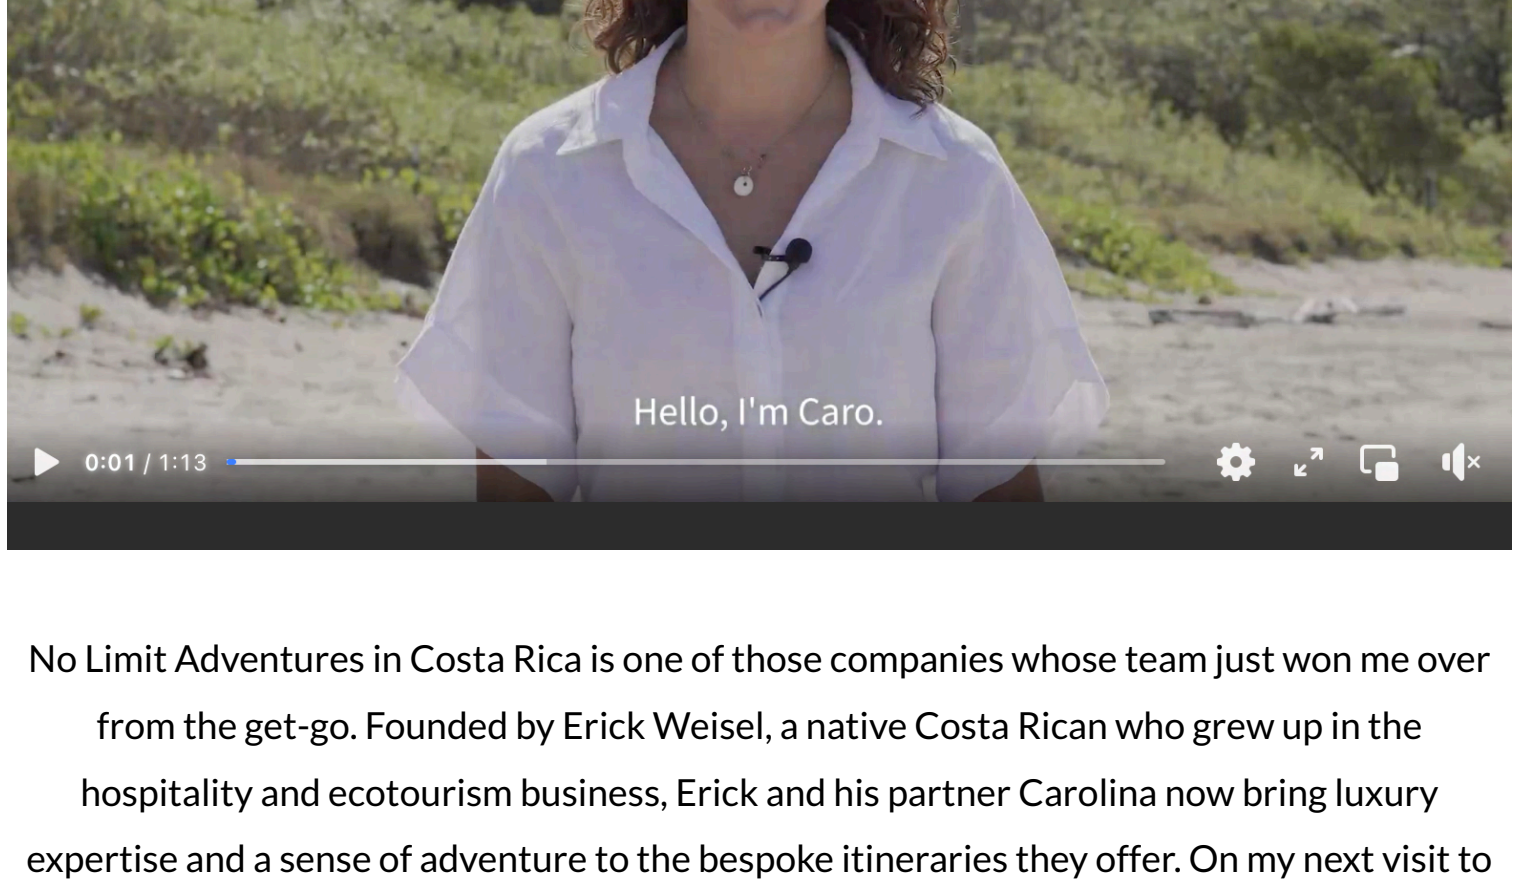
Hello, I'm Caro.

0:01 / 1:13

No Limit Adventures in Costa Rica is one of those companies whose team just won me over from the get-go. Founded by Erick Weisel, a native Costa Rican who grew up in the hospitality and ecotourism business, Erick and his partner Carolina now bring luxury expertise and a sense of adventure to the bespoke itineraries they offer. On my next visit to